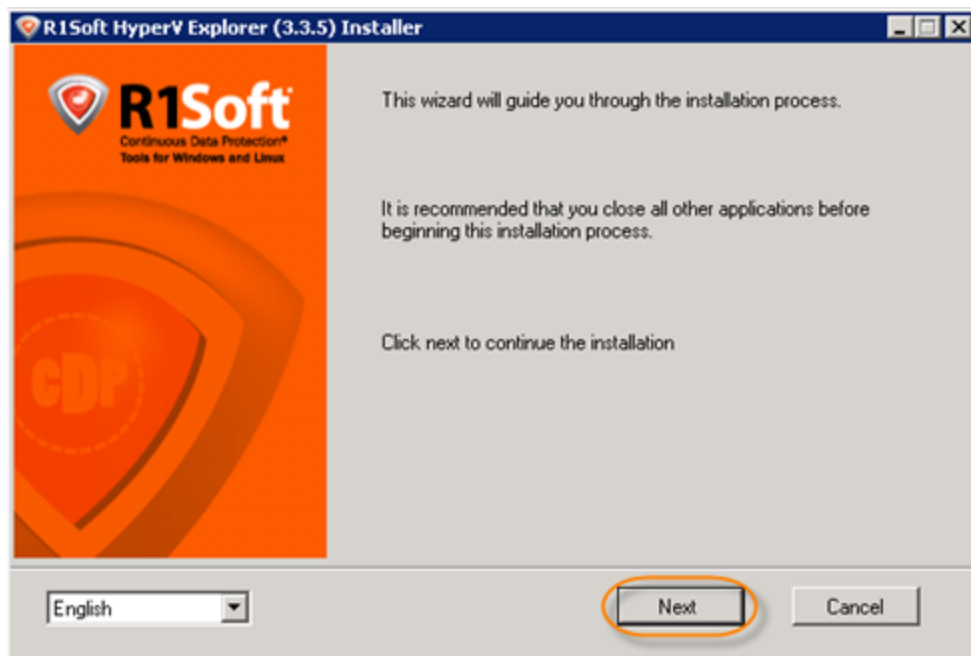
R1Soft HyperV Explorer (3.3.5) Installer

R1Soft
Continuous Data Protection®
Tools for Windows and Linux

CDP

This wizard will guide you through the installation process.

It is recommended that you close all other applications before beginning this installation process.

Click next to continue the installation

English

Next

Cancel